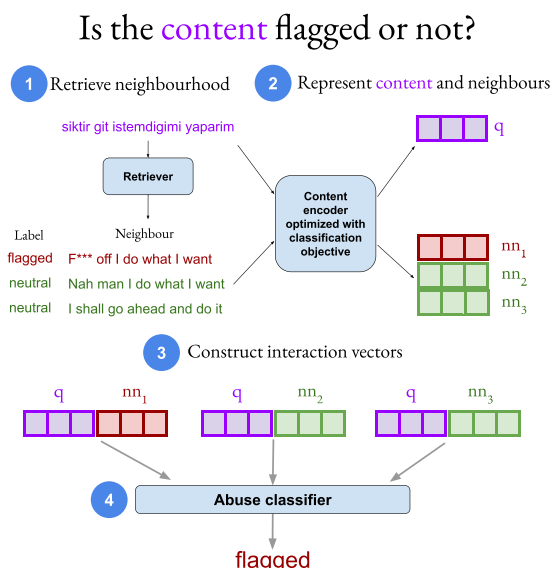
Is the content flagged or not?

1 Retrieve neighbourhood

2 Represent content and neighbours

siktir git istemdigimi yaparim

Retriever

Neighbour

Label

flagged F*** off I do what I want

neutral Nah man I do what I want

neutral I shall go ahead and do it

Content encoder optimized with classification objective

q

$nn_1$

$nn_2$

$nn_3$

3 Construct interaction vectors

q $nn_1$

q $nn_2$

q $nn_3$

4 Abuse classifier

flagged